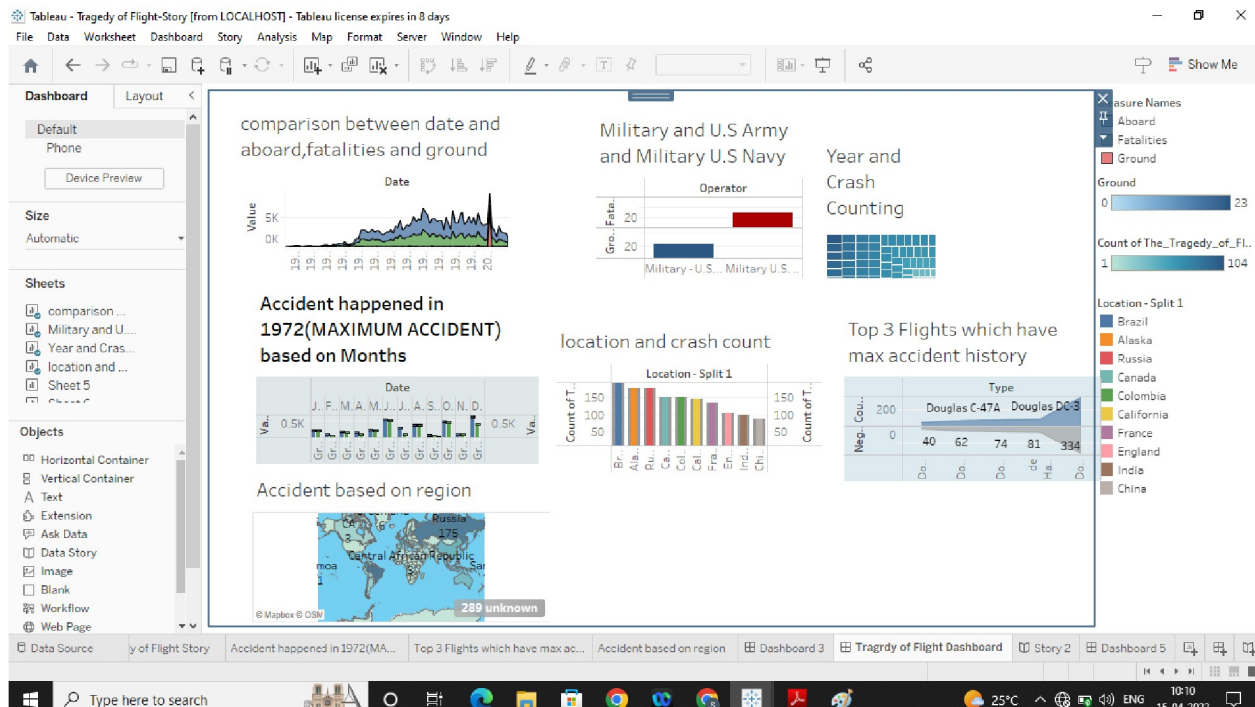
Tableau - Tragedy of Flight-Story [from LOCALHOST] - Tableau license expires in 8 days

File Data Worksheet Dashboard Story Analysis Map Format Server Window Help

Show Me

Dashboard Layout

Default
Phone
Device Preview

Size
Automatic

Sheets
comparison ...
Military and U...
Year and Cras...
location and ...
Sheet 5

Objects
Horizontal Container
Vertical Container
Text
Extension
Ask Data
Data Story
Image
Blank
Workflow
Web Page

comparison between date and aboard,fatalities and ground

Date
Value
5K
0K
19.. 19.. 19.. 19.. 19.. 19.. 19.. 19.. 19.. 19.. 19.. 20..

Military and U.S Army and Military U.S Navy

Operator
Fata..
20
Gro..
20
Military - U.S... Military U.S...

Year and Crash Counting

Accident happened in 1972(MAXIMUM ACCIDENT) based on Months

Date
J.. F.. M.. A.. M.. J.. J.. A.. S.. O.. N.. D..
Va..
0.5K
0.5K
Va..

location and crash count

Location - Split 1
Count of T..
150
100
50
150
100
50
Count of T..
Br.. Ala.. Ru.. Ca.. Col.. Cal.. Fra.. En.. Ind.. Chi..

Top 3 Flights which have max accident history

Type
Cou..
200
Douglas C-47A
Douglas DC-3
Neg..
0
40 62 74 81 334
Do.. Do.. Do.. de Ha.. Do..

Accident based on region

Russia
175
CA
6
3
Central African Republic
moa
1
Sar
© Mapbox © OSM
289 unknown

asure Names
Aboard
Fatalities
Ground

Ground
0
23

Count of The_Tragedy_of_Fl..
1
104

Location - Split 1
Brazil
Alaska
Russia
Canada
Colombia
California
France
England
India
China

Data Source | y of Flight Story | Accident happened in 1972(MA... | Top 3 Flights which have max ac... | Accident based on region | Dashboard 3 | Tragrdy of Flight Dashboard | Story 2 | Dashboard 5

Type here to search

25°C ENG 10:10